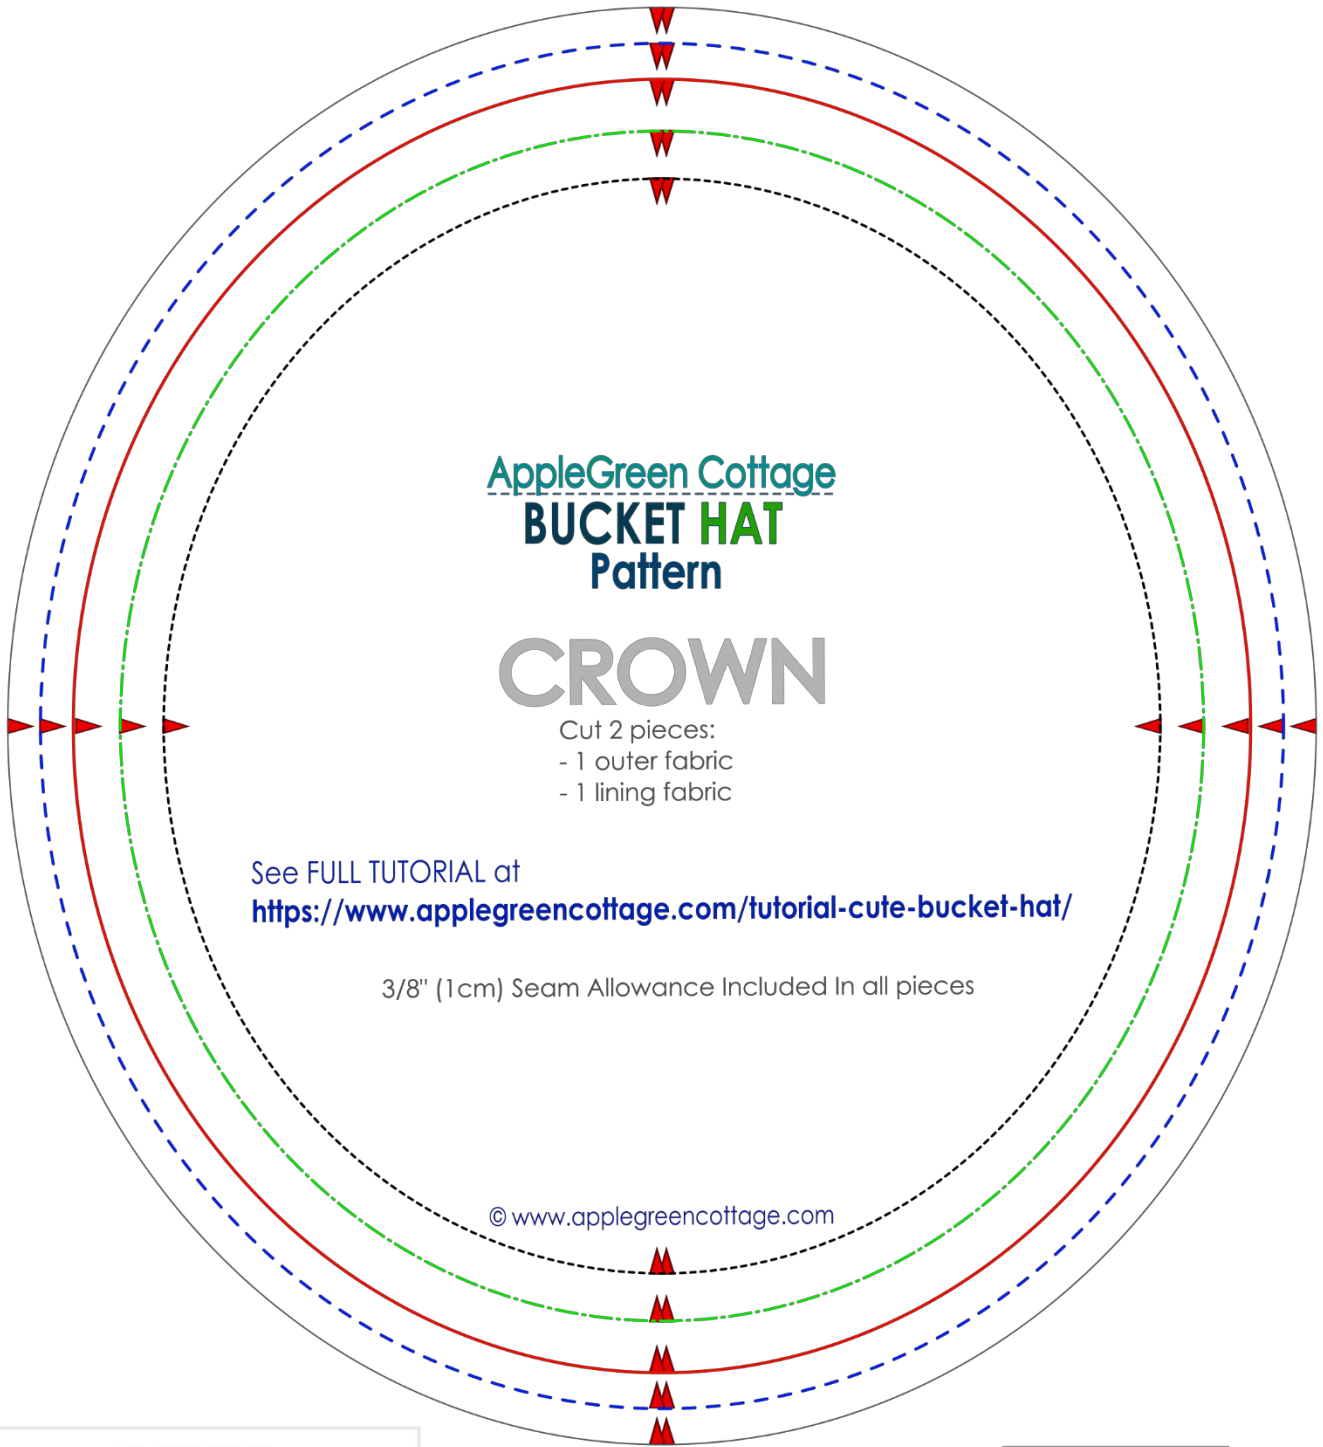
AppleGreen Cottage
BUCKET HAT
Pattern

CROWN
Cut 2 pieces:
- 1 outer fabric
- 1 lining fabric

See FULL TUTORIAL at
https://www.applegreencottage.com/tutorial-cute-bucket-hat/

3/8" (1cm) Seam Allowance Included In all pieces

© www.applegreencottage.com